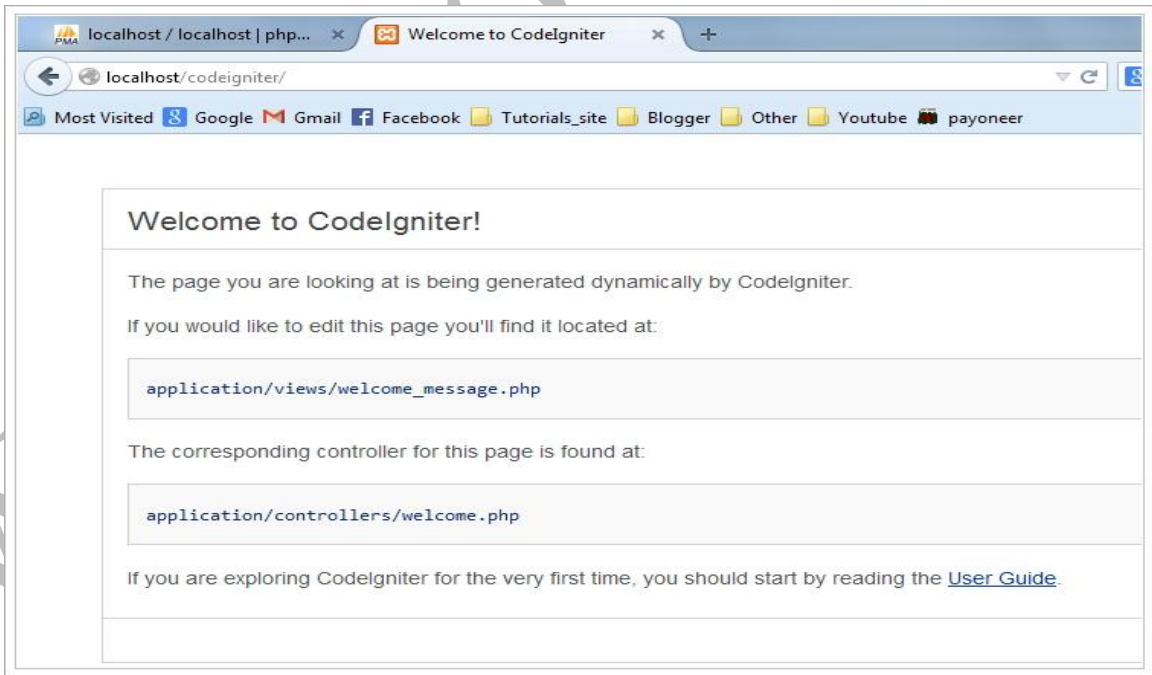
localhost / localhost | php... × Welcome to CodeIgniter × +

localhost/codeigniter/

Most Visited Google Gmail Facebook Tutorials_site Blogger Other Youtube payoneer

Welcome to CodeIgniter!

The page you are looking at is being generated dynamically by CodeIgniter.

If you would like to edit this page you'll find it located at:

application/views/welcome_message.php

The corresponding controller for this page is found at:

application/controllers/welcome.php

If you are exploring CodeIgniter for the very first time, you should start by reading the User Guide.